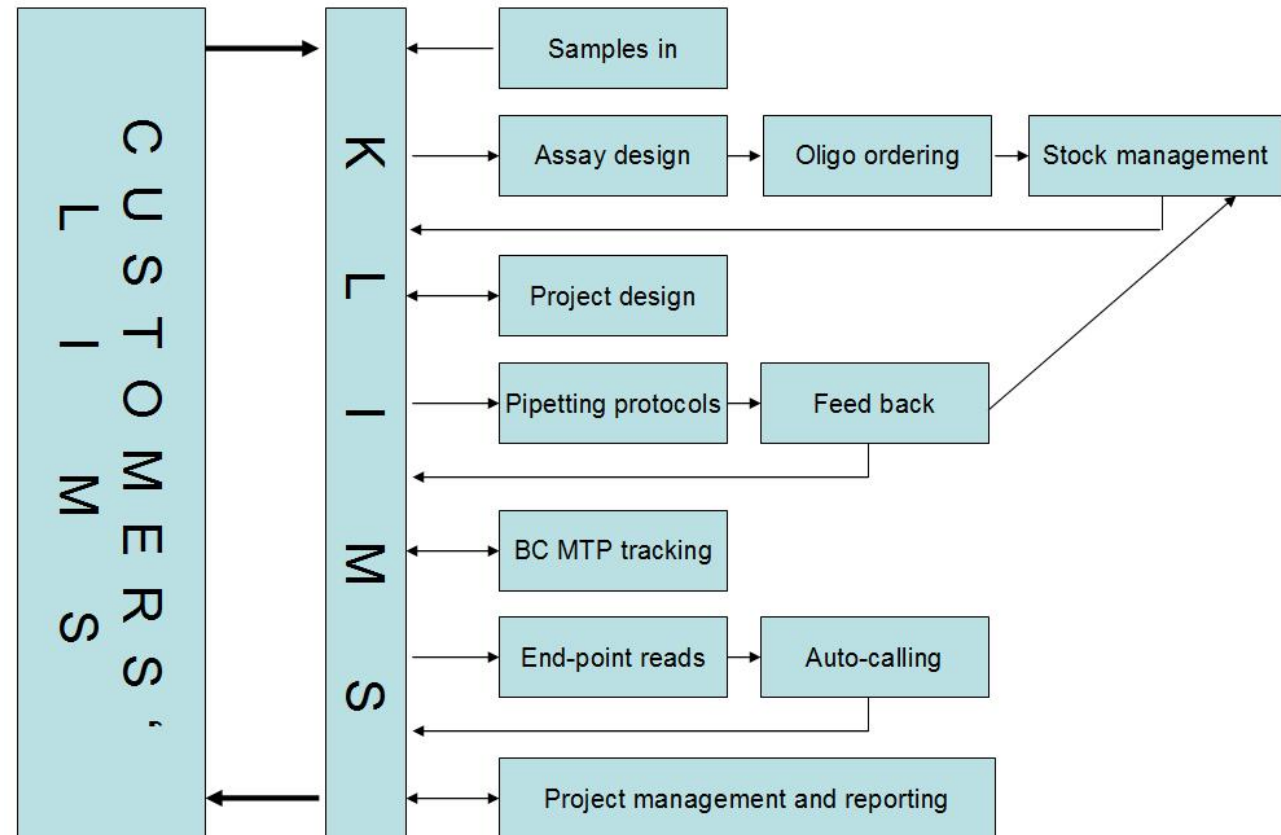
CUSTOMERS'
LIMS

KLIMS

Samples in

Assay design

Oligo ordering

Stock management

Project design

Pipetting protocols

Feed back

BC MTP tracking

End-point reads

Auto-calling

Project management and reporting